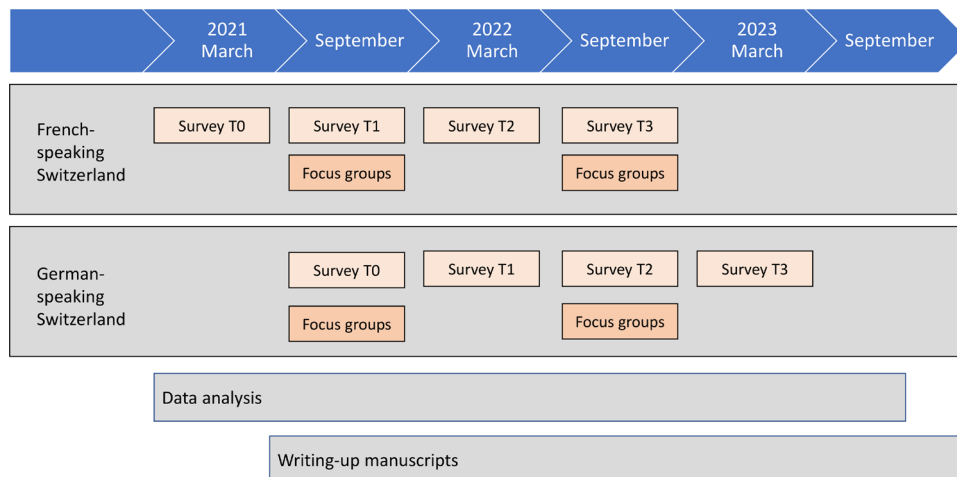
2021 March | September | 2022 March | September | 2023 March | September

French-speaking Switzerland
Survey T0
Survey T1
Survey T2
Survey T3
Focus groups
Focus groups

German-speaking Switzerland
Survey T0
Survey T1
Survey T2
Survey T3
Focus groups
Focus groups

Data analysis

Writing-up manuscripts